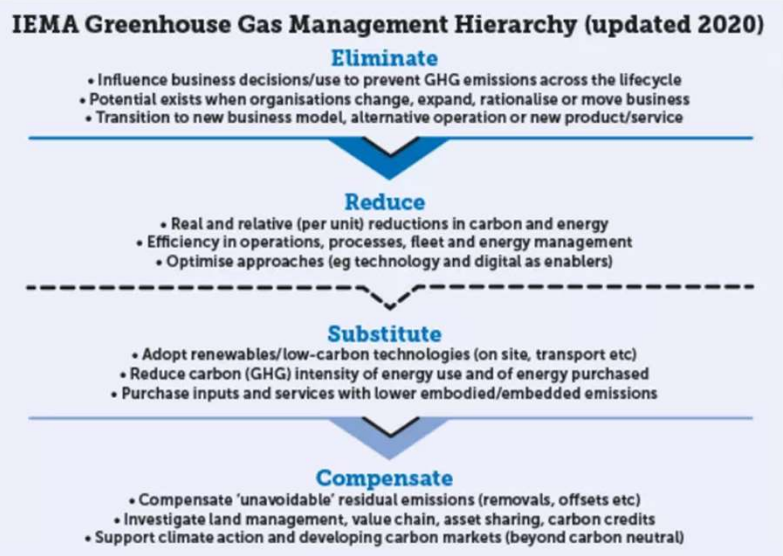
IEMA Greenhouse Gas Management Hierarchy (updated 2020)

Eliminate

• Influence business decisions/use to prevent GHG emissions across the lifecycle
• Potential exists when organisations change, expand, rationalise or move business
• Transition to new business model, alternative operation or new product/service

Reduce

• Real and relative (per unit) reductions in carbon and energy
• Efficiency in operations, processes, fleet and energy management
• Optimise approaches (eg technology and digital as enablers)

Substitute

• Adopt renewables/low-carbon technologies (on site, transport etc)
• Reduce carbon (GHG) intensity of energy use and of energy purchased
• Purchase inputs and services with lower embodied/embedded emissions

Compensate

• Compensate 'unavoidable' residual emissions (removals, offsets etc)
• Investigate land management, value chain, asset sharing, carbon credits
• Support climate action and developing carbon markets (beyond carbon neutral)